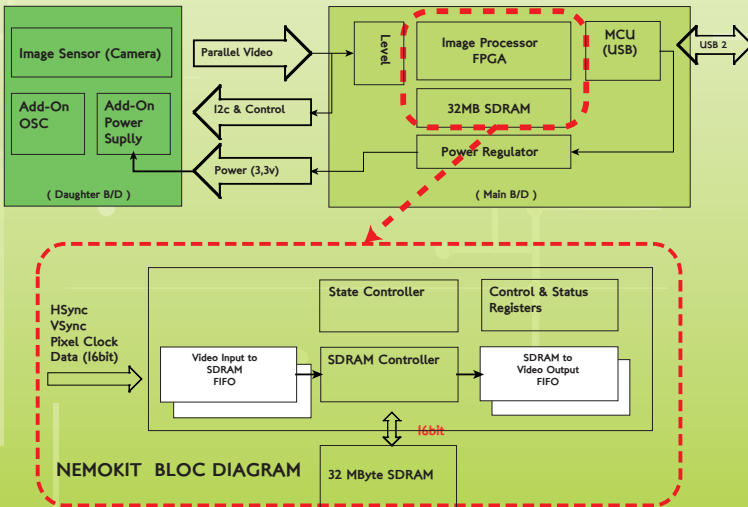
Image Sensor (Camera)

Add-On OSC

Add-On Power Suplly

( Daughter B/D )

Parallel Video

I2c & Control

Power (3,3v)

Level

Image Processor FPGA

32MB SDRAM

MCU (USB)

USB 2

Power Regulator

( Main B/D )

HSync
VSync
Pixel Clock
Data (16bit)

State Controller

Control & Status Registers

Video Input to SDRAM FIFO

SDRAM Controller

SDRAM to Video Output FIFO

16bit

NEMOKIT BLOC DIAGRAM

32 MByte SDRAM